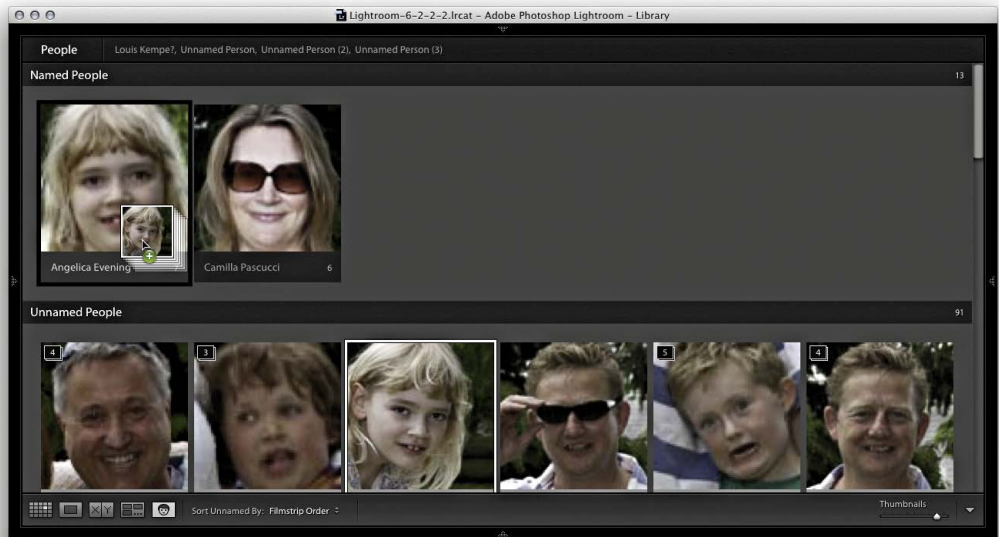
Lightroom-6-2-2-2.lrcat - Adobe Photoshop Lightroom - Library

People

Louis Kempe?, Unnamed Person, Unnamed Person (2), Unnamed Person (3)

Named People

13

Angelica Evening

Camilla Pascucci

6

Unnamed People

91

4

3

5

4

X|Y

Sort Unnamed By: Filmstrip Order

Thumbnails